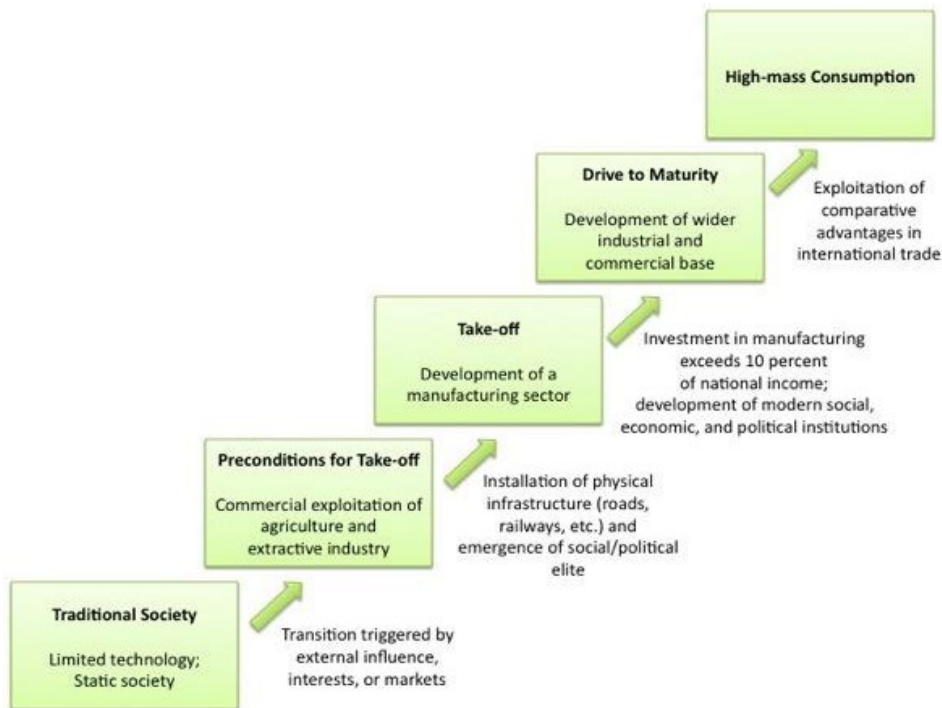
High-mass Consumption

Drive to Maturity

Development of wider industrial and commercial base

Exploitation of comparative advantages in international trade

Take-off

Development of a manufacturing sector

Investment in manufacturing exceeds 10 percent of national income; development of modern social, economic, and political institutions

Preconditions for Take-off

Commercial exploitation of agriculture and extractive industry

Installation of physical infrastructure (roads, railways, etc.) and emergence of social/political elite

Traditional Society

Limited technology; Static society

Transition triggered by external influence, interests, or markets